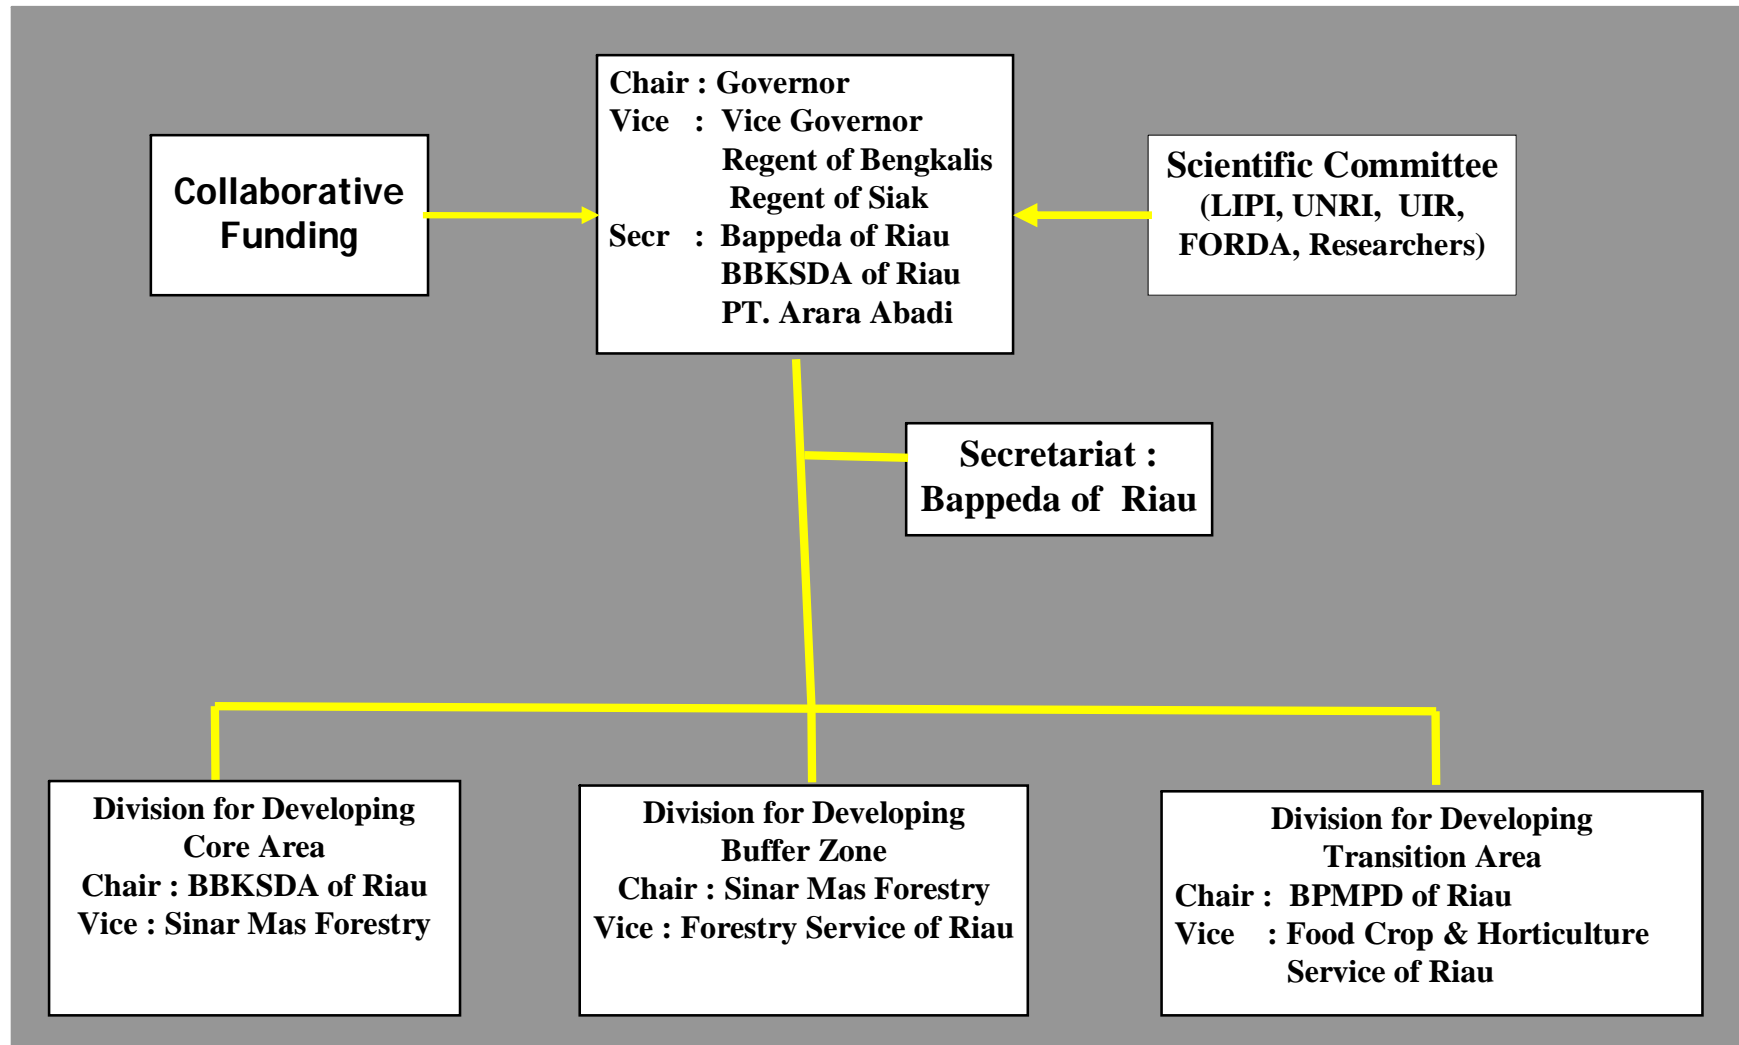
Collaborative Funding

Chair : Governor
Vice : Vice Governor
Regent of Bengkalis
Regent of Siak
Secr : Bappeda of Riau
BBKSDA of Riau
PT. Arara Abadi

Scientific Committee
(LIPI, UNRI, UIR, FORDA, Researchers)

Secretariat :
Bappeda of Riau

Division for Developing Core Area
Chair : BBKSDA of Riau
Vice : Sinar Mas Forestry

Division for Developing Buffer Zone
Chair : Sinar Mas Forestry
Vice : Forestry Service of Riau

Division for Developing Transition Area
Chair : BPMPD of Riau
Vice : Food Crop & Horticulture Service of Riau